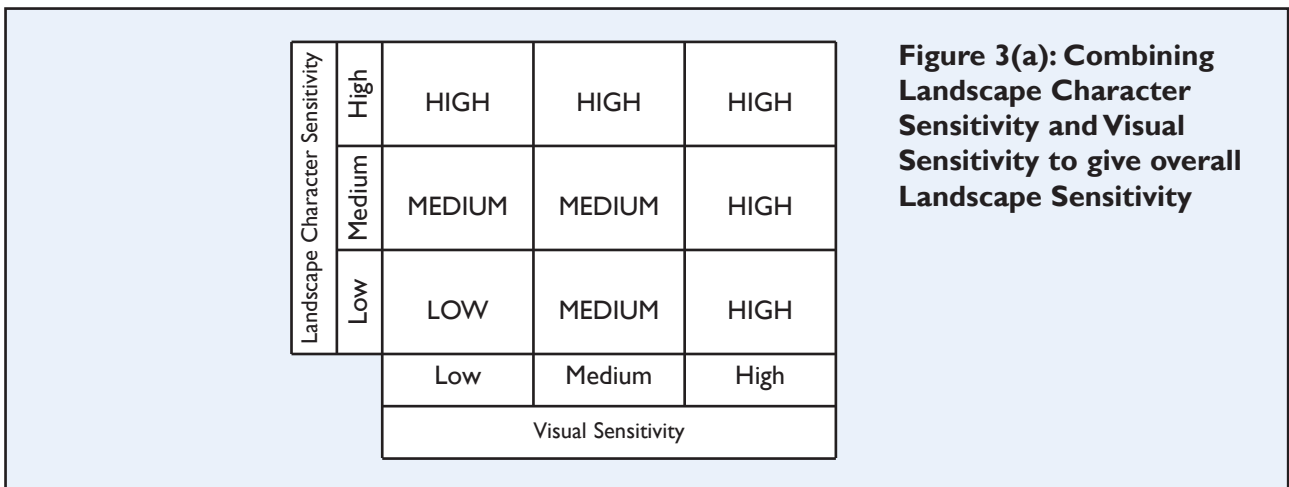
Figure 3(a): Combining Landscape Character Sensitivity and Visual Sensitivity to give overall Landscape Sensitivity

| Landscape Character Sensitivity | | | | |
|---|---|---|---|---|
| | High | HIGH | HIGH | HIGH |
| | Medium | MEDIUM | MEDIUM | HIGH |
| | Low | LOW | MEDIUM | HIGH |
| | | Low | Medium | High |
| | | Visual Sensitivity | | |